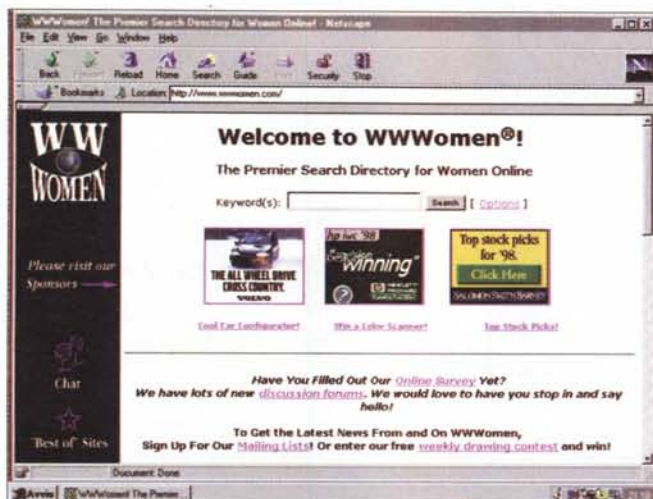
WWWomen! The Premier Search Directory for Women Online! - Netscape

File Edit View Go Window Help

Back Forward Reload Home Search Guide Print Security Stop

Bookmarks Location: http://www.wwwomen.com/

WW WOMEN

Welcome to WWWomen®!

The Premier Search Directory for Women Online

Keyword(s): Search [ Options ]

THE ALL WHEEL DRIVE CROSS COUNTRY. VOLVO

Winning

Top stock picks for '98. Click Here SALOMON SMITH BARNEY

Tool Car Configurator! Win a Color Scanner! Top Stock Picks!

Please visit our Sponsors

Chat

Best of Sites

Have You Filled Out Our Online Survey Yet? We have lots of new discussion forums. We would love to have you stop in and say hello!

To Get the Latest News From and On WWWomen, Sign Up For Our Mailing Lists! Or enter our free weekly drawing contest and win!

Document: Done

Avvio WWWomen! The Premier